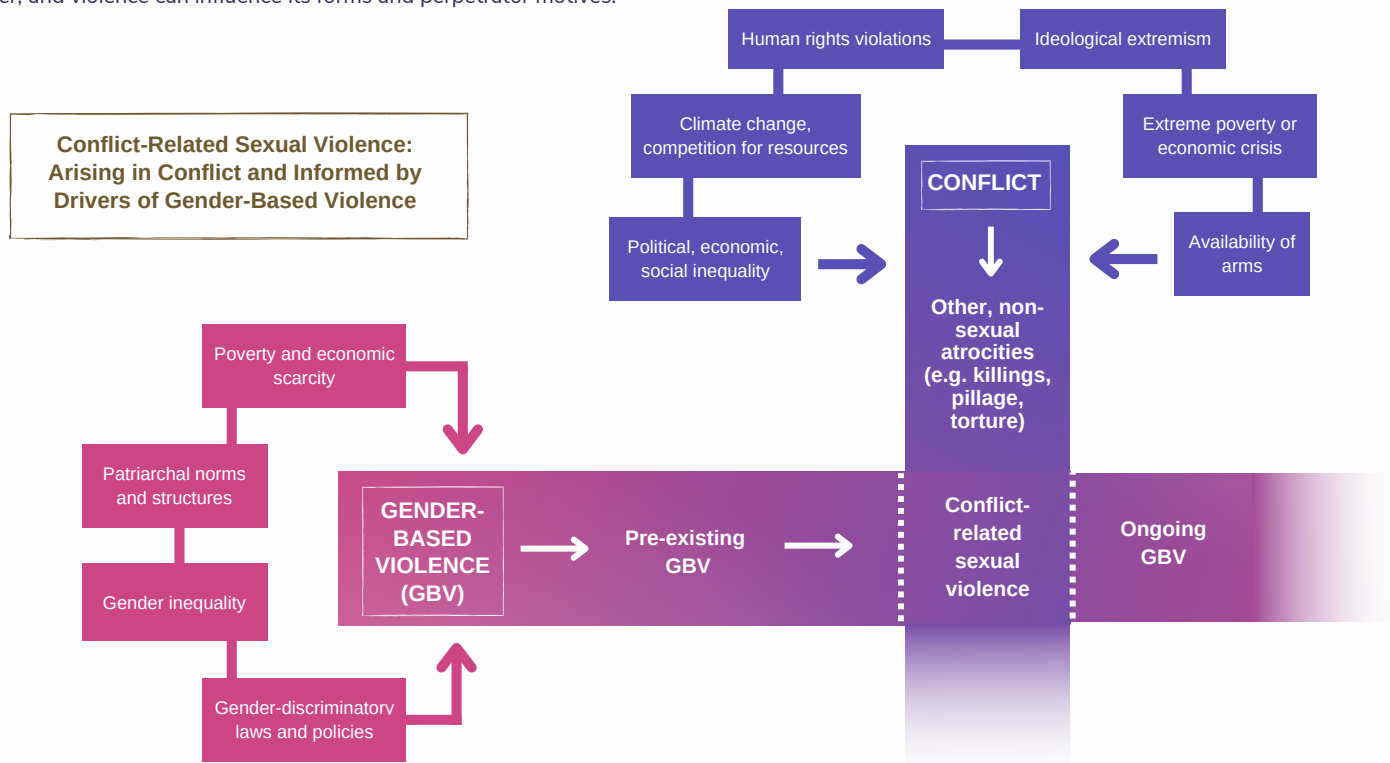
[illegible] and violence can influence its forms and perpetrator motives.

Conflict-Related Sexual Violence: Arising in Conflict and Informed by Drivers of Gender-Based Violence

Human rights violations

Ideological extremism

Climate change, competition for resources

Extreme poverty or economic crisis

CONFLICT

Political, economic, social inequality

Availability of arms

Other, non-sexual atrocities (e.g. killings, pillage, torture)

Poverty and economic scarcity

Patriarchal norms and structures

GENDER-BASED VIOLENCE (GBV)

Pre-existing GBV

Conflict-related sexual violence

Ongoing GBV

Gender inequality

Gender-discriminatory laws and policies